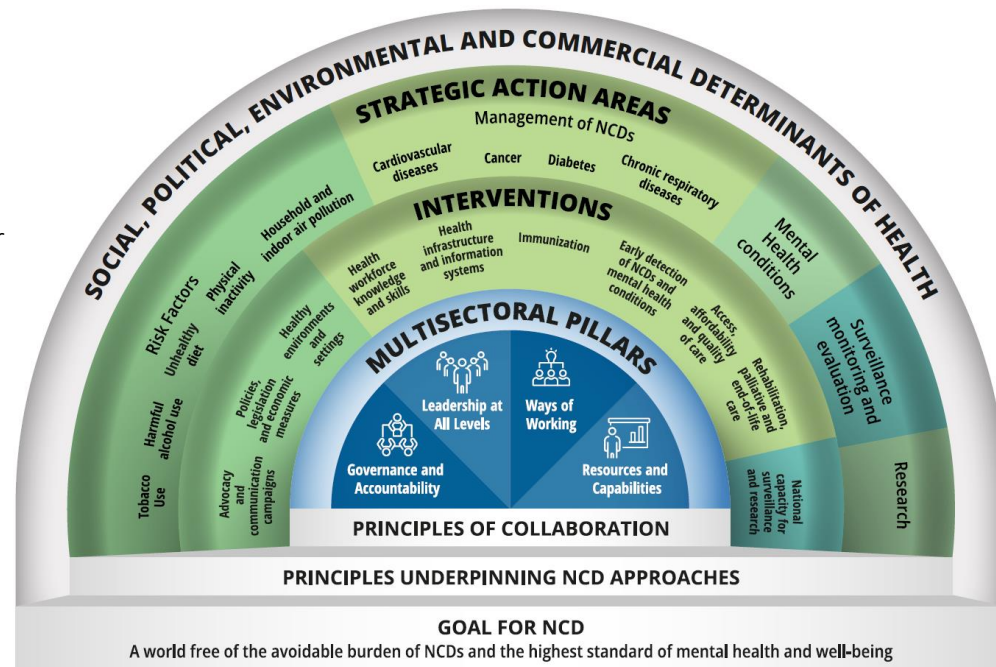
SOCIAL, POLITICAL, ENVIRONMENTAL AND COMMERCIAL DETERMINANTS OF HEALTH

STRATEGIC ACTION AREAS

Management of NCDs

Cardiovascular diseases

Cancer

Diabetes

Chronic respiratory diseases

Mental Health conditions

Surveillance monitoring and evaluation

Research

Risk Factors

Tobacco Use

Harmful alcohol use

Unhealthy diet

Physical inactivity

Household and indoor air pollution

INTERVENTIONS

Advocacy and communication campaigns

Policies, legislation and economic measures

Healthy environments and settings

Health workforce knowledge and skills

Health infrastructure and information systems

Immunization

Early detection of NCDs and mental health conditions

Access, affordability and quality of care

Rehabilitation, palliative and end-of-life care

National capacity for surveillance and research

MULTISECTORAL PILLARS

Governance and Accountability

Leadership at All Levels

Ways of Working

Resources and Capabilities

PRINCIPLES OF COLLABORATION

PRINCIPLES UNDERPINNING NCD APPROACHES

GOAL FOR NCD

A world free of the avoidable burden of NCDs and the highest standard of mental health and well-being